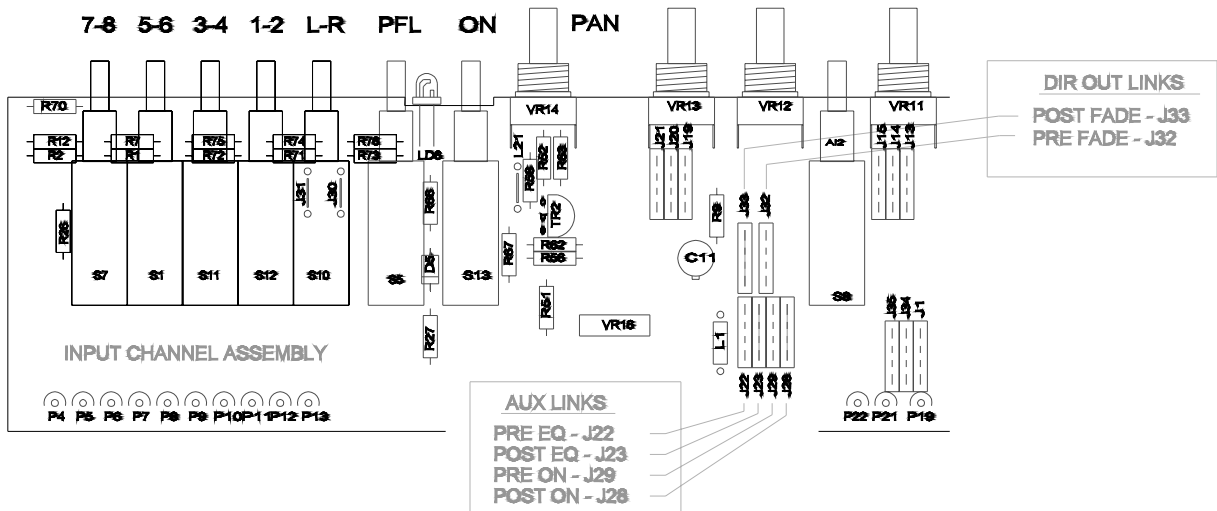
7-8 5-6 3-4 1-2 L-R PFL ON PAN

DIR OUT LINKS
POST FADE - J33
PRE FADE - J32

R70
VR14 VR13 VR12 VR11
R12 R7 R75 R74 R76
R2 R1 R72 R71 R73 LD8
L21 R58 R62 R63
J21 J20 J19
J15 J14 J13
A12
J31 J30
R66 TR2 R9 J33 J32
R26
R67 R62 R56 C11
S7 S1 S11 S12 S10 S5 D5 S13 S8
R51
VR16
L1
R27
INPUT CHANNEL ASSEMBLY
J35 J34 J1
J22 J23 J29 J28
P4 P5 P6 P7 P8 P9 P10 P11 P12 P13
P22 P21 P19

AUX LINKS
PRE EQ - J22
POST EQ - J23
PRE ON - J29
POST ON - J28